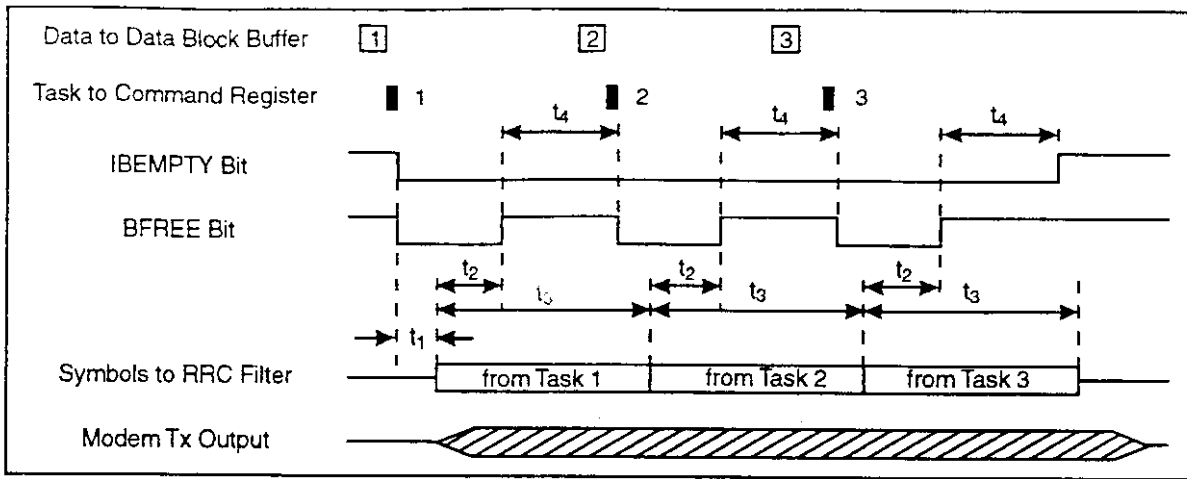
Data to Data Block Buffer 1 2 3

Task to Command Register 1 2 3

$t_4$ $t_4$ $t_4$

IBEMPTY Bit

BFREE Bit

$t_2$ $t_3$ $t_2$ $t_3$ $t_2$ $t_3$

$t_1$

Symbols to RRC Filter from Task 1 from Task 2 from Task 3

Modem Tx Output